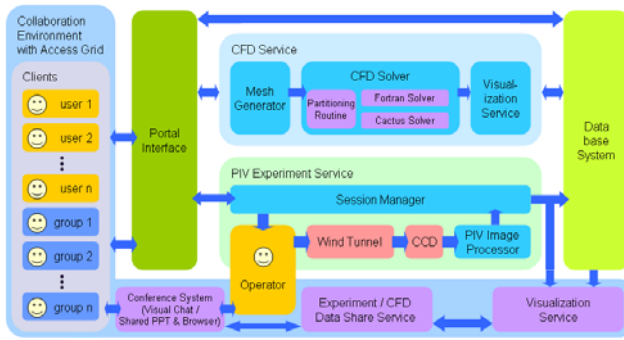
Collaboration Environment with Access Grid

Clients

user 1

user 2

⋮

user n

group 1

group 2

⋮

group n

Portal Interface

CFD Service

Mesh Generator

CFD Solver

Partitioning Routine

Fortran Solver

Cactus Solver

Visualization Service

Data base System

PIV Experiment Service

Session Manager

Operator

Wind Tunnel

CCD

PIV Image Processor

Conference System (Visual Chat / Shared PPT & Browser)

Experiment / CFD Data Share Service

Visualization Service